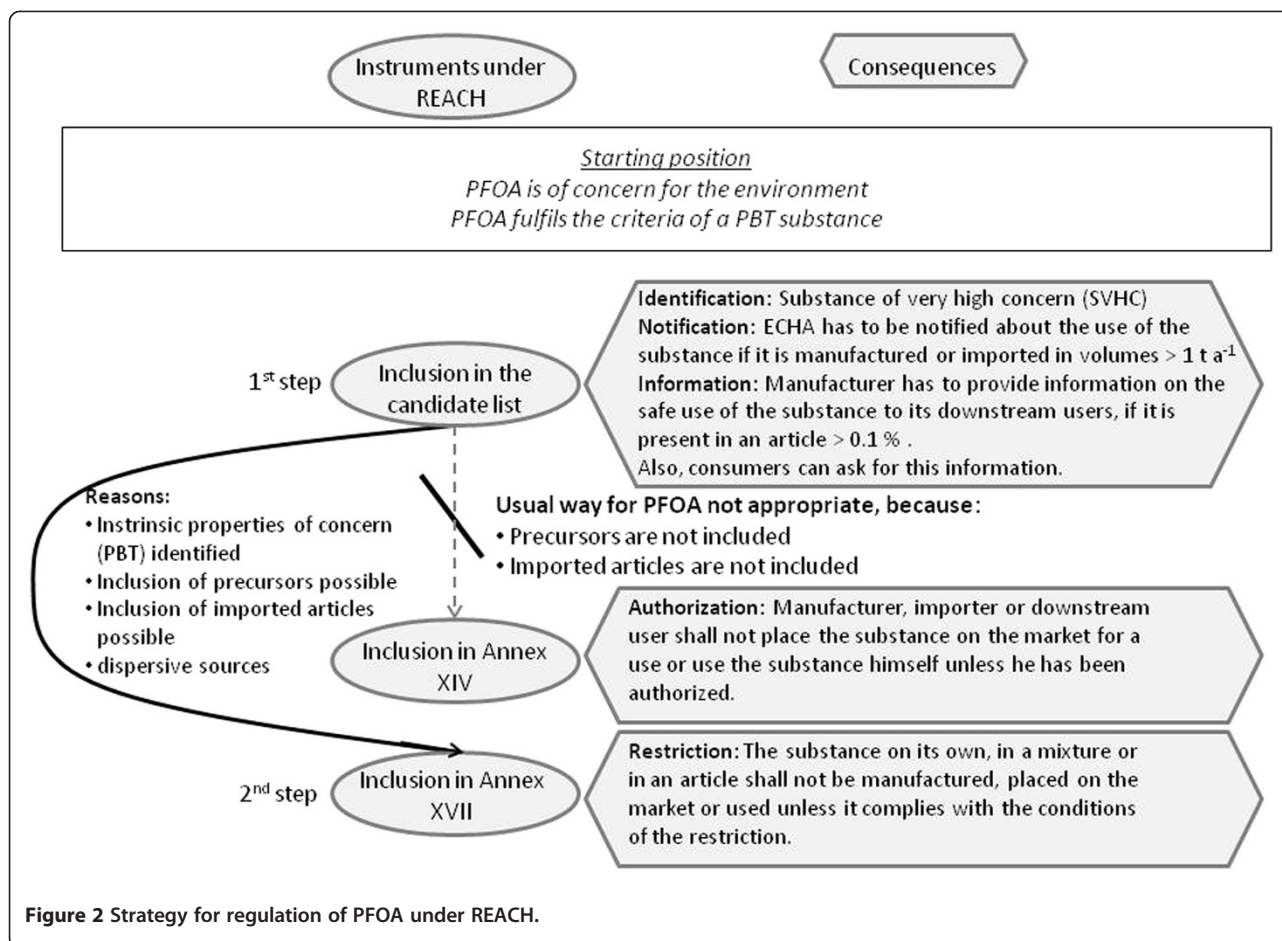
Instruments under REACH

Consequences

Starting position
PFOA is of concern for the environment
PFOA fulfils the criteria of a PBT substance

1st step

Inclusion in the candidate list

Identification: Substance of very high concern (SVHC)
Notification: ECHA has to be notified about the use of the substance if it is manufactured or imported in volumes > 1 t $a^{-1}$
Information: Manufacturer has to provide information on the safe use of the substance to its downstream users, if it is present in an article > 0.1 % .
Also, consumers can ask for this information.

Reasons:
• Instrinsic properties of concern (PBT) identified
• Inclusion of precursors possible
• Inclusion of imported articles possible
• dispersive sources

Usual way for PFOA not appropriate, because:
• Precursors are not included
• Imported articles are not included

Inclusion in Annex XIV

Authorization: Manufacturer, importer or downstream user shall not place the substance on the market for a use or use the substance himself unless he has been authorized.

2nd step

Inclusion in Annex XVII

Restriction: The substance on its own, in a mixture or in an article shall not be manufactured, placed on the market or used unless it complies with the conditions of the restriction.

Figure 2 Strategy for regulation of PFOA under REACH.